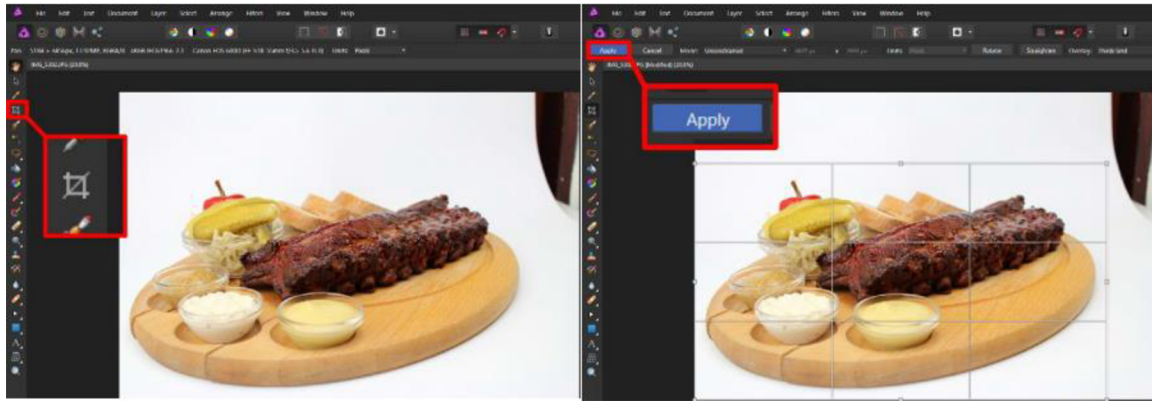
File Edit Text Document Layer Select Arrange Filters View Window Help

Pixel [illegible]

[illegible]

File Edit Text Document Layer Select Arrange Filters View Window Help

Apply Cancel Mode: Unconstrained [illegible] Units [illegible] Rotate Straighten Overlay: Thirds Grid

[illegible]

Apply